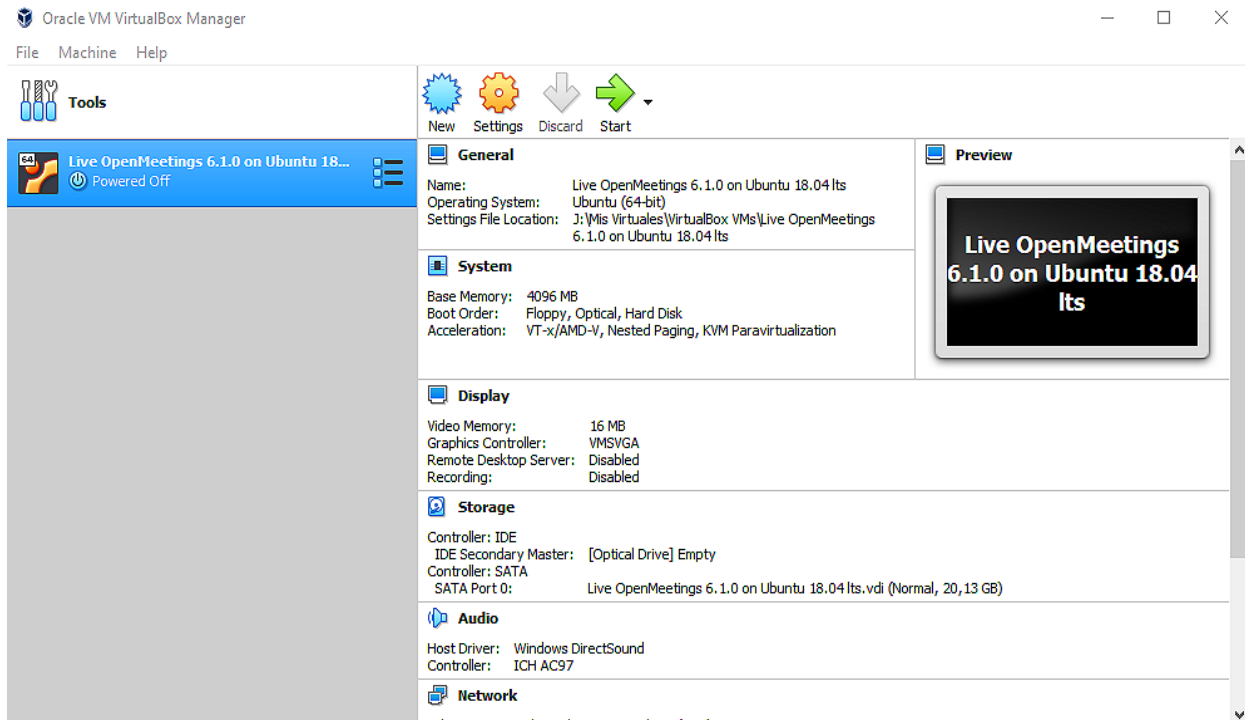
Oracle VM VirtualBox Manager

File Machine Help

Tools

64

Live OpenMeetings 6.1.0 on Ubuntu 18...
Powered Off

New Settings Discard Start

General

Name: Live OpenMeetings 6.1.0 on Ubuntu 18.04 lts
Operating System: Ubuntu (64-bit)
Settings File Location: J:\Mis Virtuales\VirtualBox VMs\Live OpenMeetings 6.1.0 on Ubuntu 18.04 lts

System

Base Memory: 4096 MB
Boot Order: Floppy, Optical, Hard Disk
Acceleration: VT-x/AMD-V, Nested Paging, KVM Paravirtualization

Preview

Live OpenMeetings 6.1.0 on Ubuntu 18.04 lts

Display

Video Memory: 16 MB
Graphics Controller: VMSVGA
Remote Desktop Server: Disabled
Recording: Disabled

Storage

Controller: IDE
IDE Secondary Master: [Optical Drive] Empty
Controller: SATA
SATA Port 0: Live OpenMeetings 6.1.0 on Ubuntu 18.04 lts.vdi (Normal, 20,13 GB)

Audio

Host Driver: Windows DirectSound
Controller: ICH AC97

Network